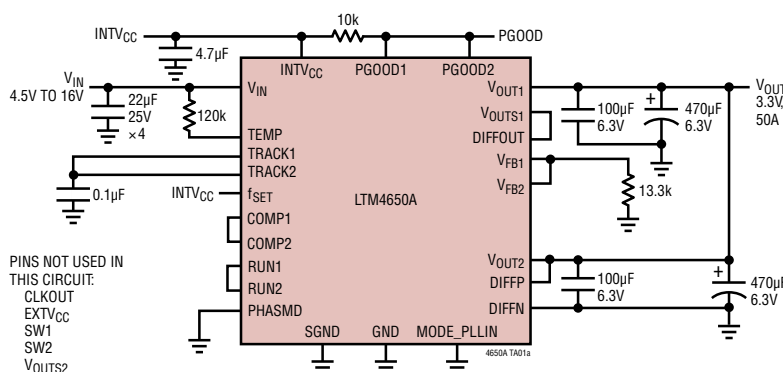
INTV$_{CC}$

10k

PGOOD

4.7µF

INTV$_{CC}$

PGOOD1

PGOOD2

V$_{IN}$
4.5V TO 16V

22µF
25V
×4

120k

V$_{IN}$

V$_{OUT1}$

V$_{OUTS1}$

DIFFOUT

100µF
6.3V

470µF
6.3V

V$_{OUT}$
3.3V,
50A

TEMP

TRACK1

TRACK2

V$_{FB1}$

V$_{FB2}$

13.3k

0.1µF

INTV$_{CC}$

f$_{SET}$

LTM4650A

COMP1

COMP2

PINS NOT USED IN THIS CIRCUIT:
CLKOUT
EXTV$_{CC}$
SW1
SW2
V$_{OUTS2}$

RUN1

RUN2

PHASMD

V$_{OUT2}$

DIFFP

DIFFN

100µF
6.3V

470µF
6.3V

SGND

GND

MODE_PLLIN

4650A TA01a